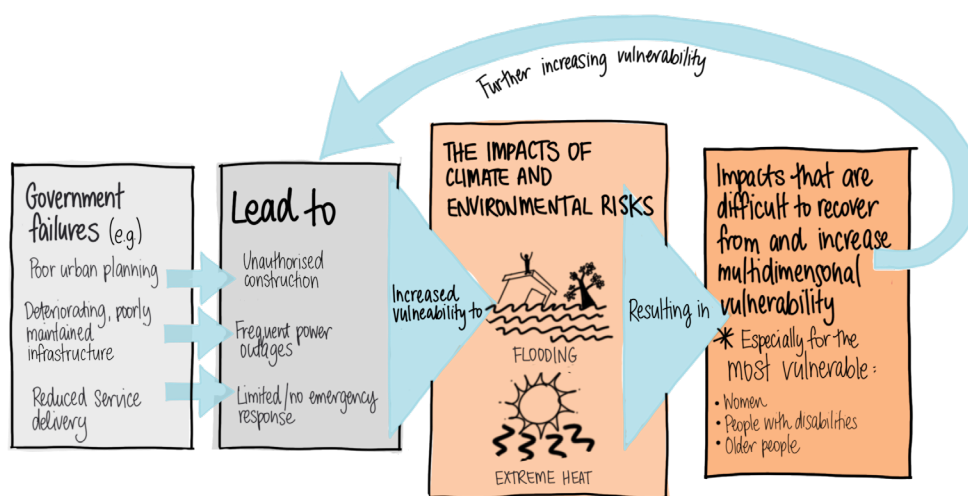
Further increasing vulnerability

Government failures (e.g)

Poor urban planning

Deteriorating, poorly maintained infrastructure

Reduced service delivery

Lead to

Unauthorised construction

Frequent power outages

Limited/no emergency response

Increased vulnerability to

THE IMPACTS OF CLIMATE AND ENVIRONMENTAL RISKS

FLOODING

EXTREME HEAT

Resulting in

Impacts that are difficult to recover from and increase multidimensonal vulnerability

* Especially for the most vulnerable:

• Women
• People with disabilities
• Older people